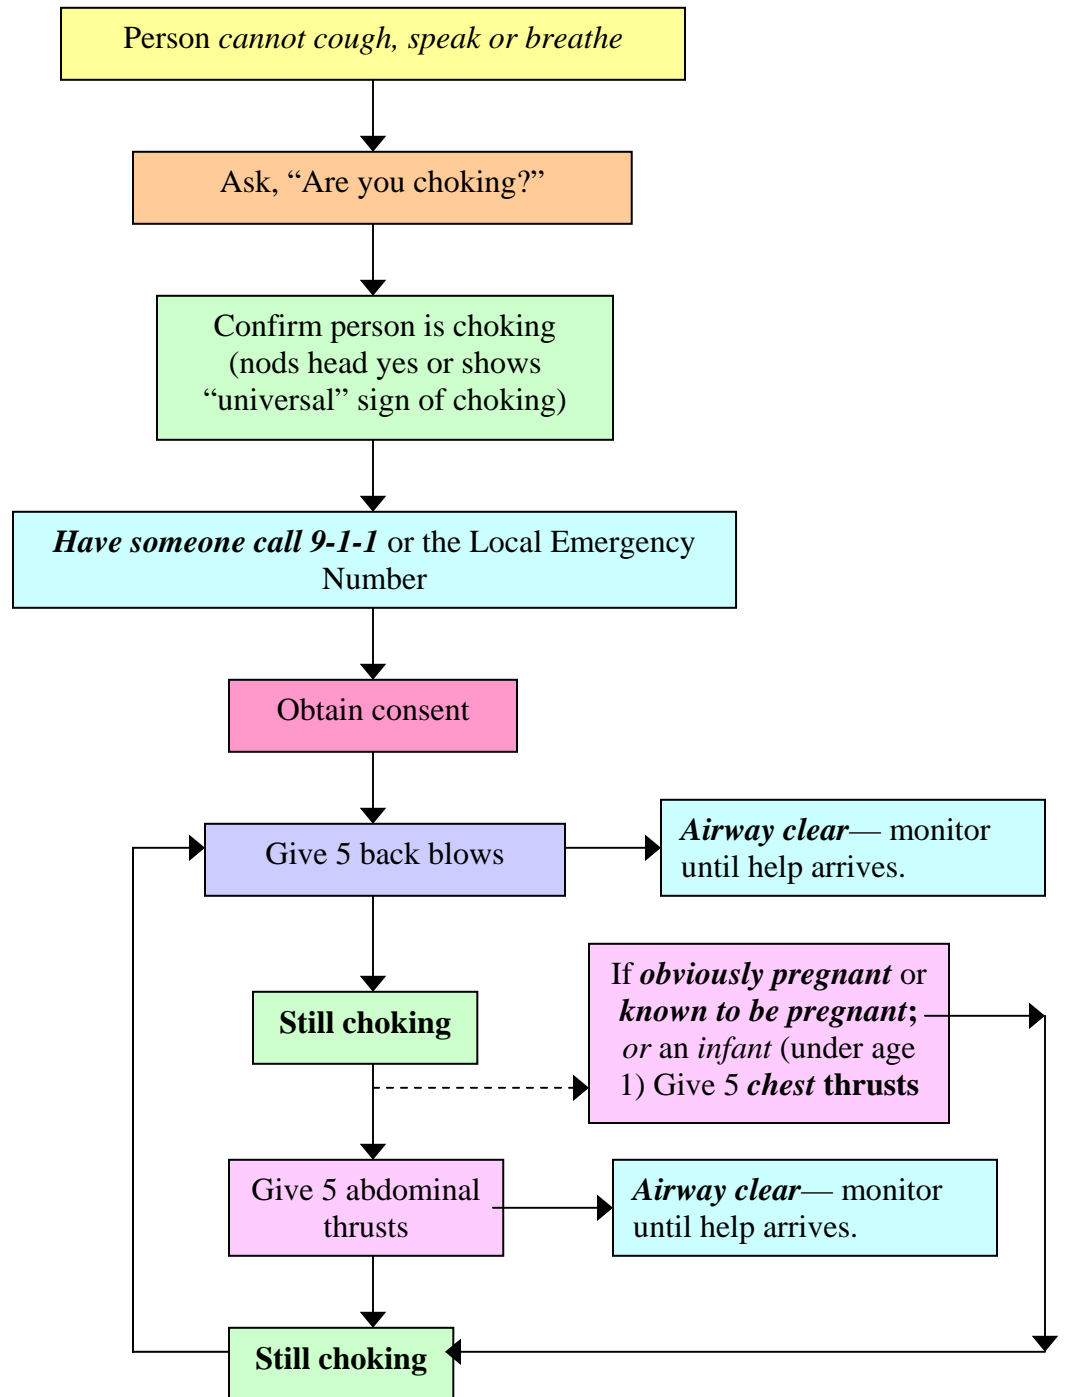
Person cannot cough, speak or breathe

Ask, “Are you choking?”

Confirm person is choking (nods head yes or shows “universal” sign of choking)

Have someone call 9-1-1 or the Local Emergency Number

Obtain consent

Give 5 back blows

Airway clear— monitor until help arrives.

Still choking

If obviously pregnant or known to be pregnant; or an infant (under age 1) Give 5 chest thrusts

Give 5 abdominal thrusts

Airway clear— monitor until help arrives.

Still choking